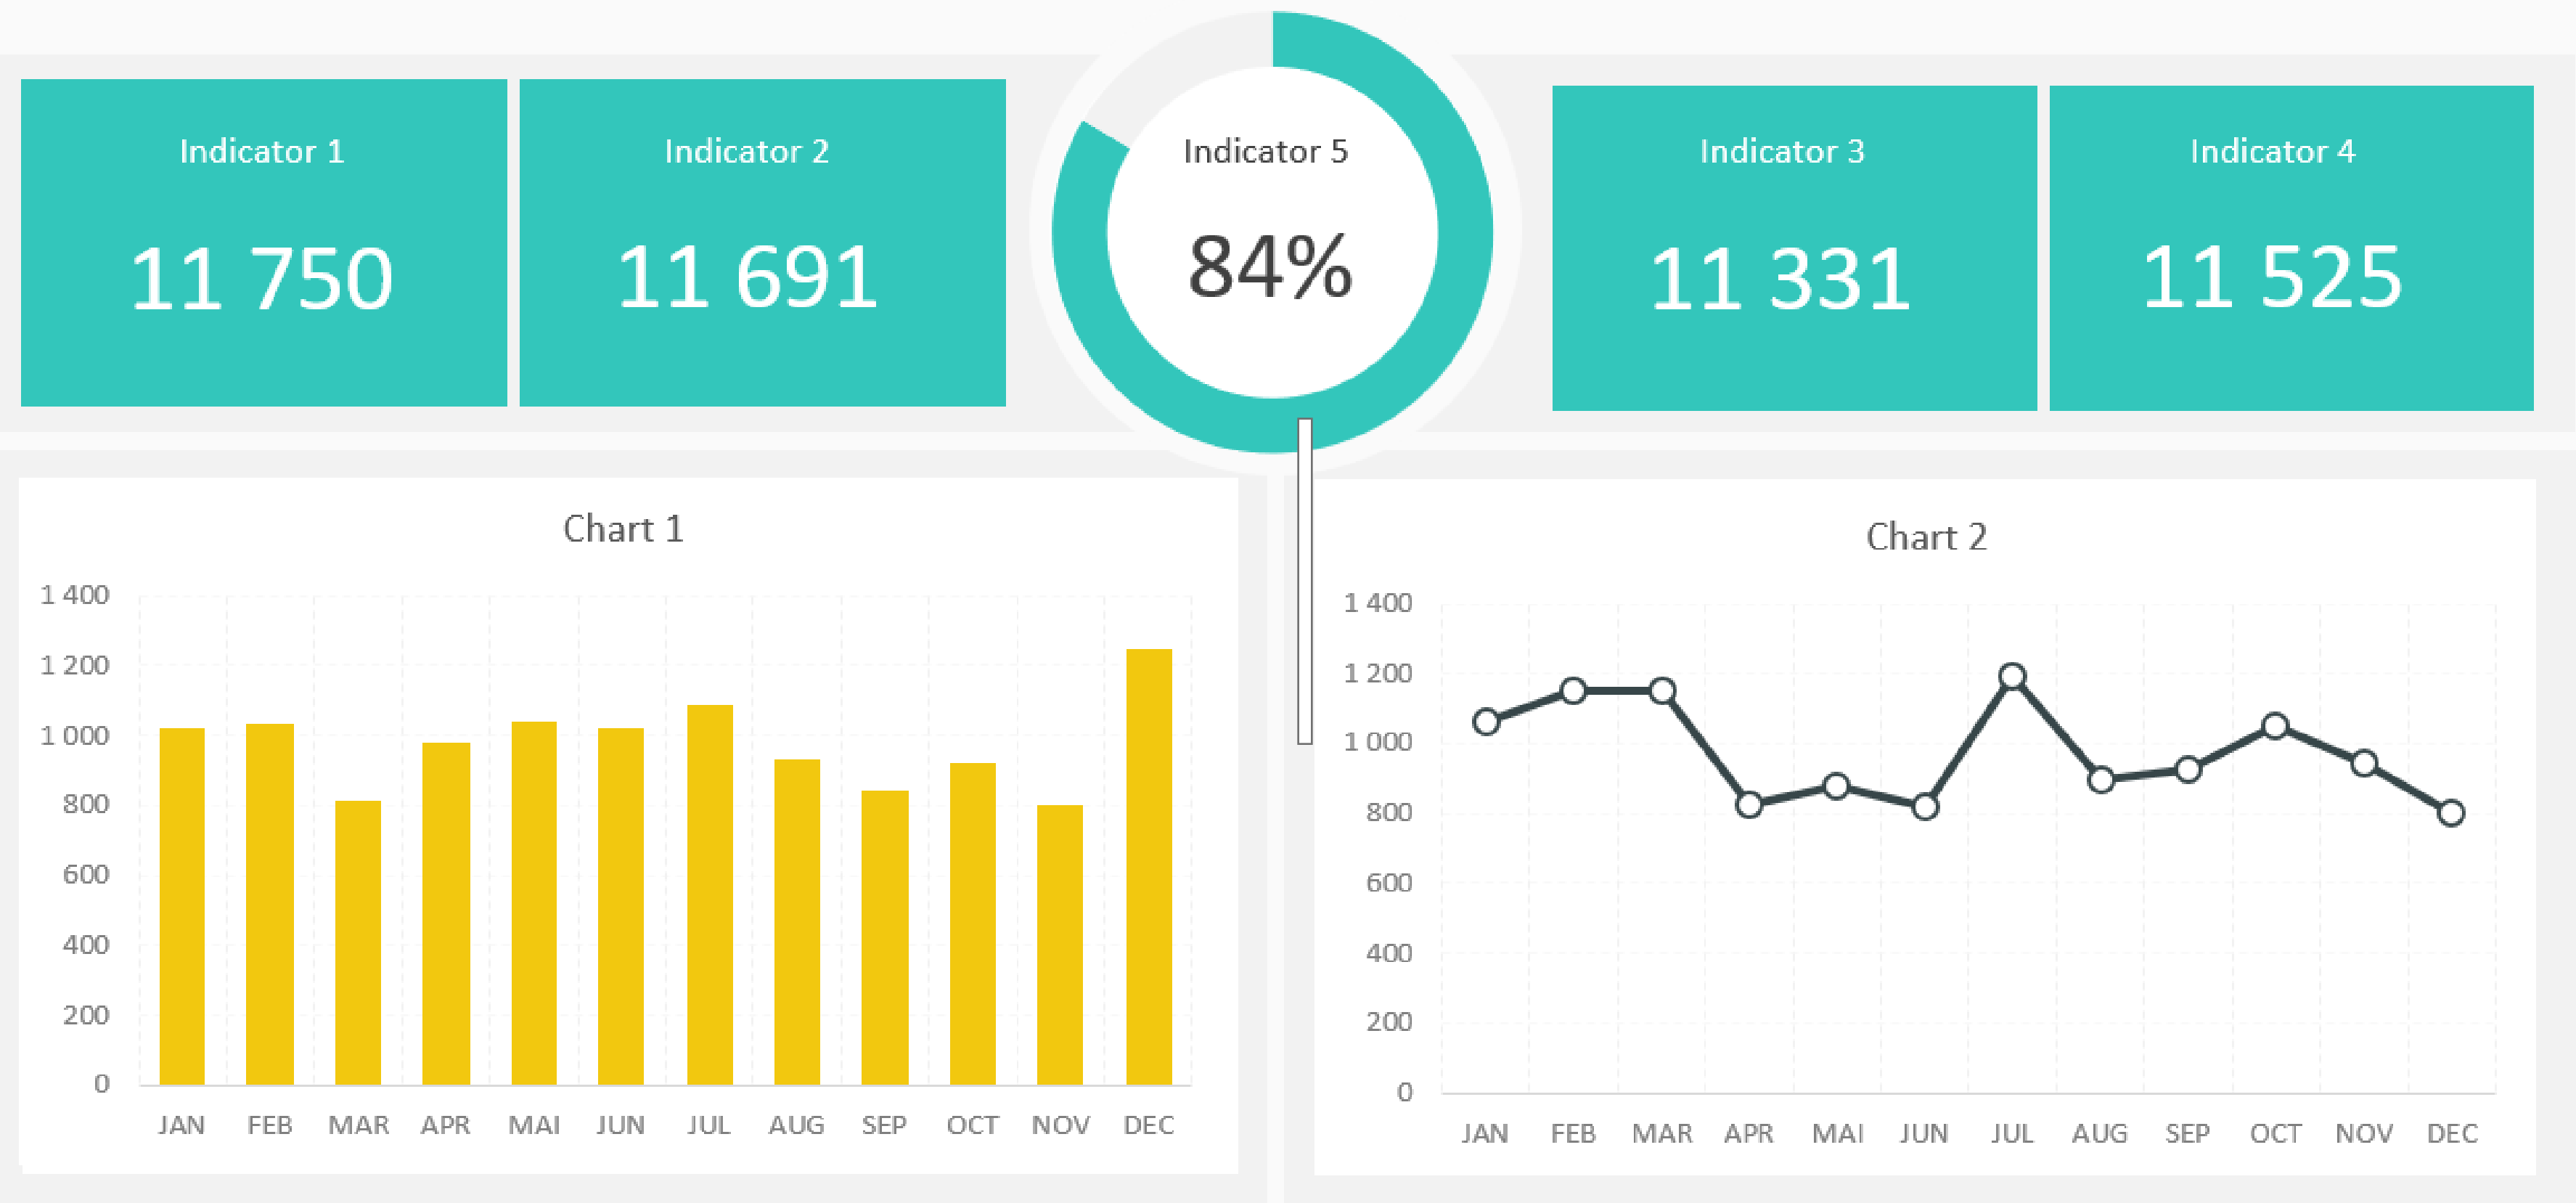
Indicator 1
11 750

Indicator 2
11 691

Indicator 5
84%

Indicator 3
11 331

Indicator 4
11 525

Chart 1

1 400
1 200
1 000
800
600
400
200
0

JAN FEB MAR APR MAI JUN JUL AUG SEP OCT NOV DEC

Chart 2

1 400
1 200
1 000
800
600
400
200
0

JAN FEB MAR APR MAI JUN JUL AUG SEP OCT NOV DEC